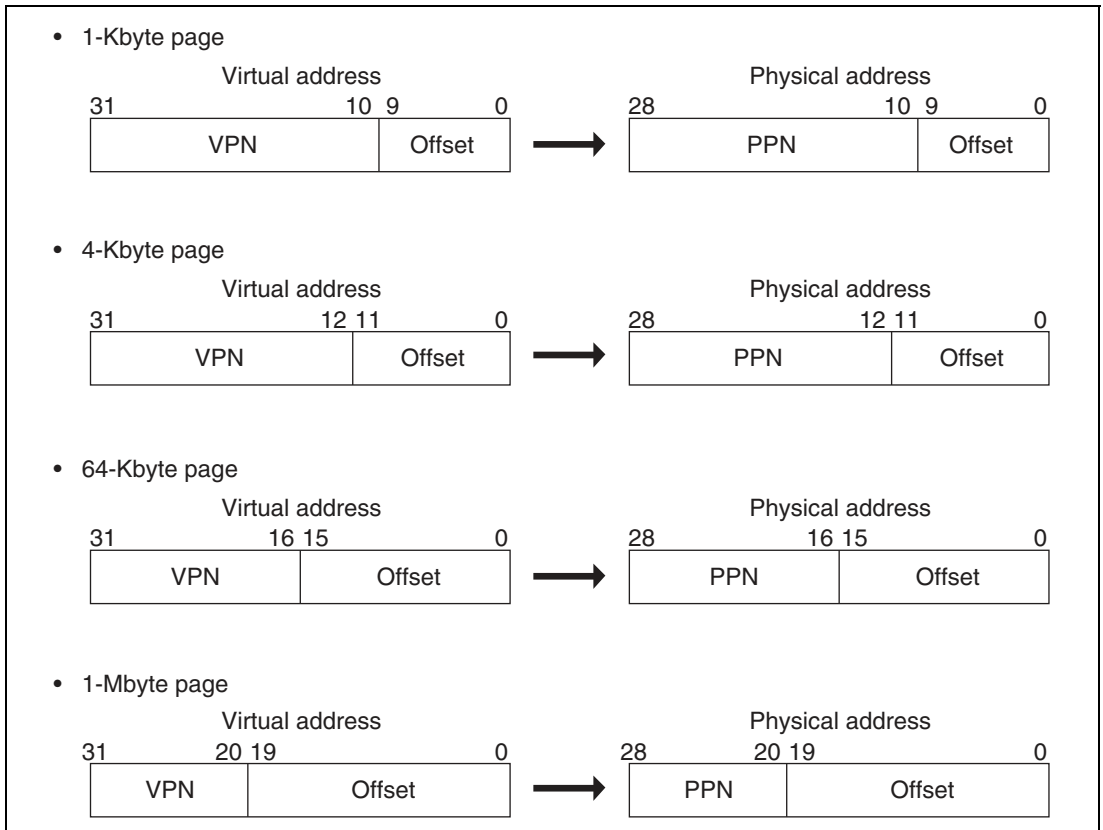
• 1-Kbyte page

Virtual address
31 10 9 0
VPN Offset

Physical address
28 10 9 0
PPN Offset

• 4-Kbyte page

Virtual address
31 12 11 0
VPN Offset

Physical address
28 12 11 0
PPN Offset

• 64-Kbyte page

Virtual address
31 16 15 0
VPN Offset

Physical address
28 16 15 0
PPN Offset

• 1-Mbyte page

Virtual address
31 20 19 0
VPN Offset

Physical address
28 20 19 0
PPN Offset